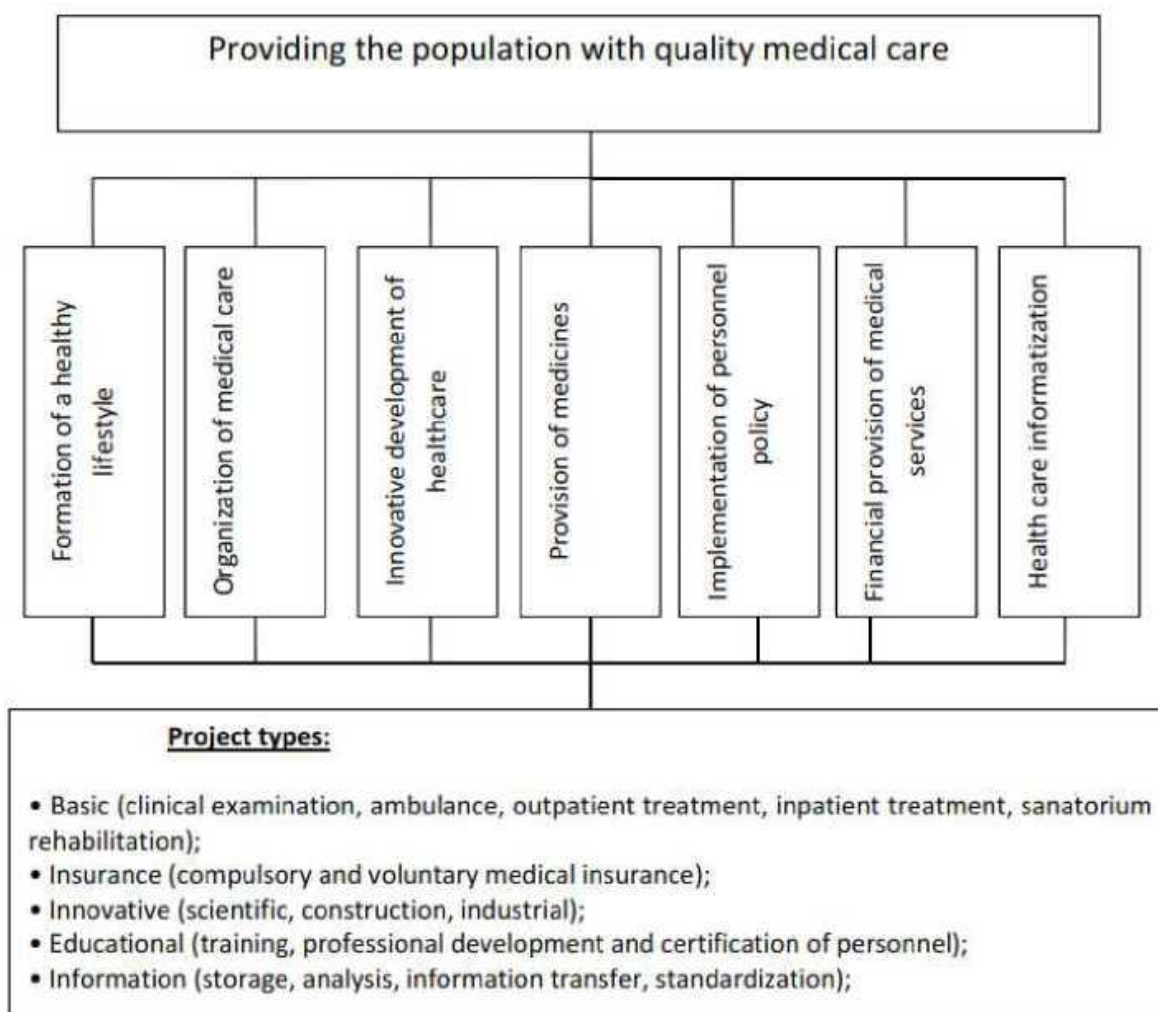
Providing the population with quality medical care

Formation of a healthy lifestyle

Organization of medical care

Innovative develoment of healthcare

Provision of medicines

Implementation of personnel policy

Financial provision of medical services

Health care informatization

Project types:

• Basic (clinical examination, ambulance, outpatient treatment, inpatient treatment, sanatorium rehabilitation);
• Insurance (compulsory and voluntary medical insurance);
• Innovative (scientific, construction, industrial);
• Educational (training, professional development and certification of personnel);
• Information (storage, analysis, information transfer, standardization);